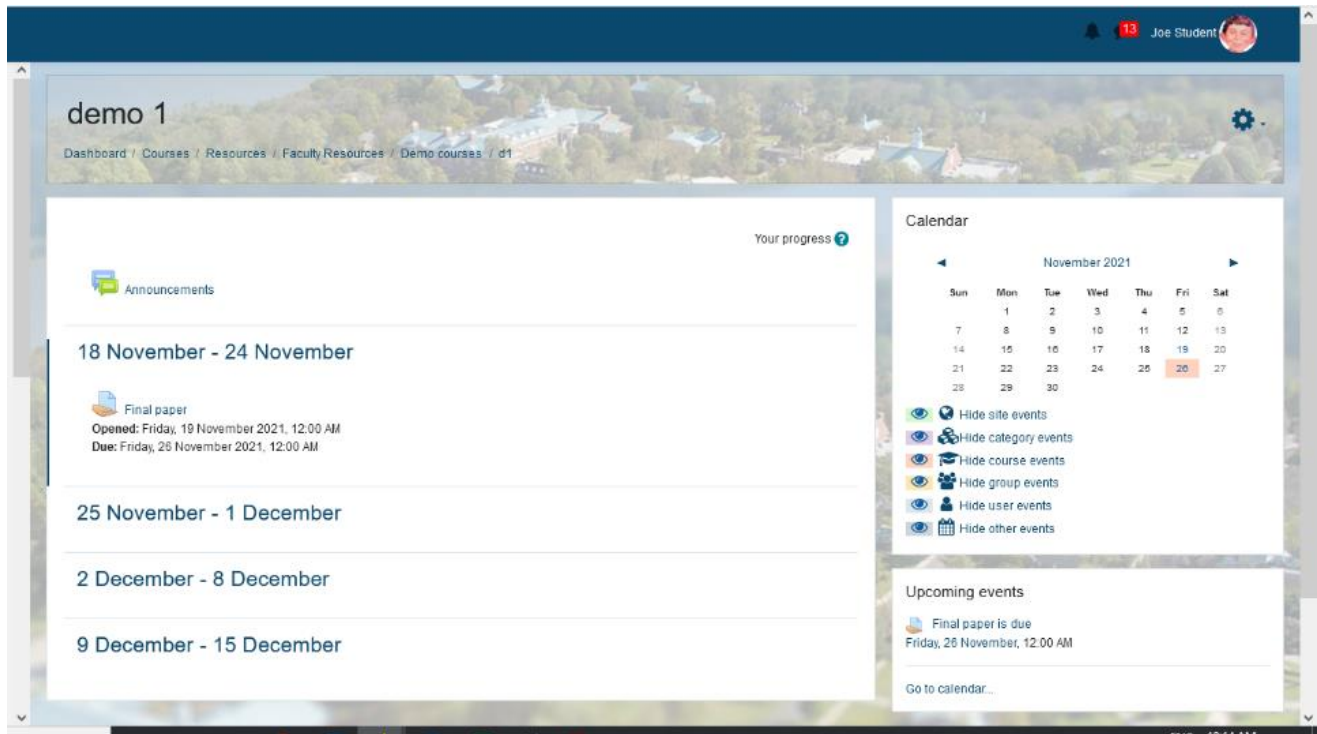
13 Joe Student

demo 1

Dashboard / Courses / Resources / Faculty Resources / Demo courses / d1

Your progress

Announcements

18 November - 24 November

Final paper
Opened: Friday, 19 November 2021, 12:00 AM
Due: Friday, 26 November 2021, 12:00 AM

25 November - 1 December

2 December - 8 December

9 December - 15 December

Calendar

◄ November 2021 ►

| Sun | Mon | Tue | Wed | Thu | Fri | Sat |
|---|---|---|---|---|---|---|
| | 1 | 2 | 3 | 4 | 5 | 6 |
| 7 | 8 | 9 | 10 | 11 | 12 | 13 |
| 14 | 15 | 16 | 17 | 18 | 19 | 20 |
| 21 | 22 | 23 | 24 | 25 | 26 | 27 |
| 28 | 29 | 30 | | | | |

Hide site events
Hide category events
Hide course events
Hide group events
Hide user events
Hide other events

Upcoming events

Final paper is due
Friday, 26 November, 12:00 AM

Go to calendar...